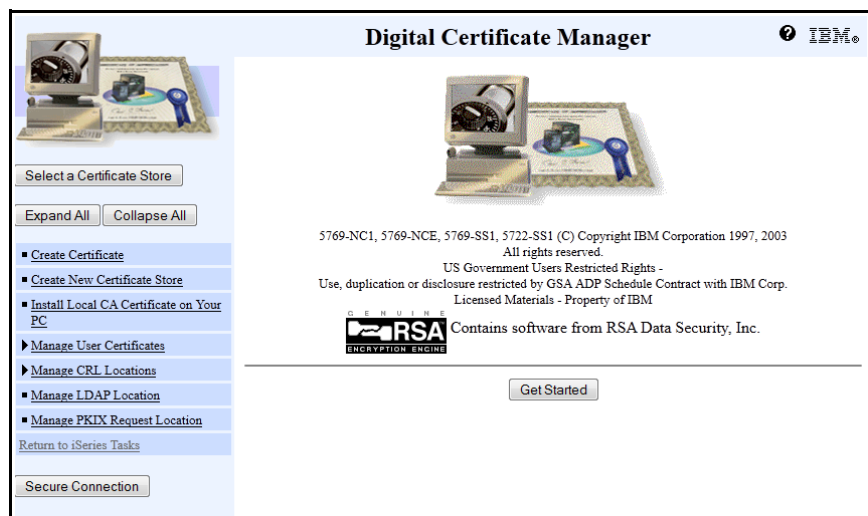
Digital Certificate Manager

IBM.

Select a Certificate Store

Expand All | Collapse All

Create Certificate

Create New Certificate Store

Install Local CA Certificate on Your PC

Manage User Certificates

Manage CRL Locations

Manage LDAP Location

Manage PKIX Request Location

Return to iSeries Tasks

Secure Connection

5769-NC1, 5769-NCE, 5769-SS1, 5722-SS1 (C) Copyright IBM Corporation 1997, 2003
All rights reserved.
US Government Users Restricted Rights -
Use, duplication or disclosure restricted by GSA ADP Schedule Contract with IBM Corp.
Licensed Materials - Property of IBM

GENUINE RSA ENCRYPTION ENGINE Contains software from RSA Data Security, Inc.

Get Started